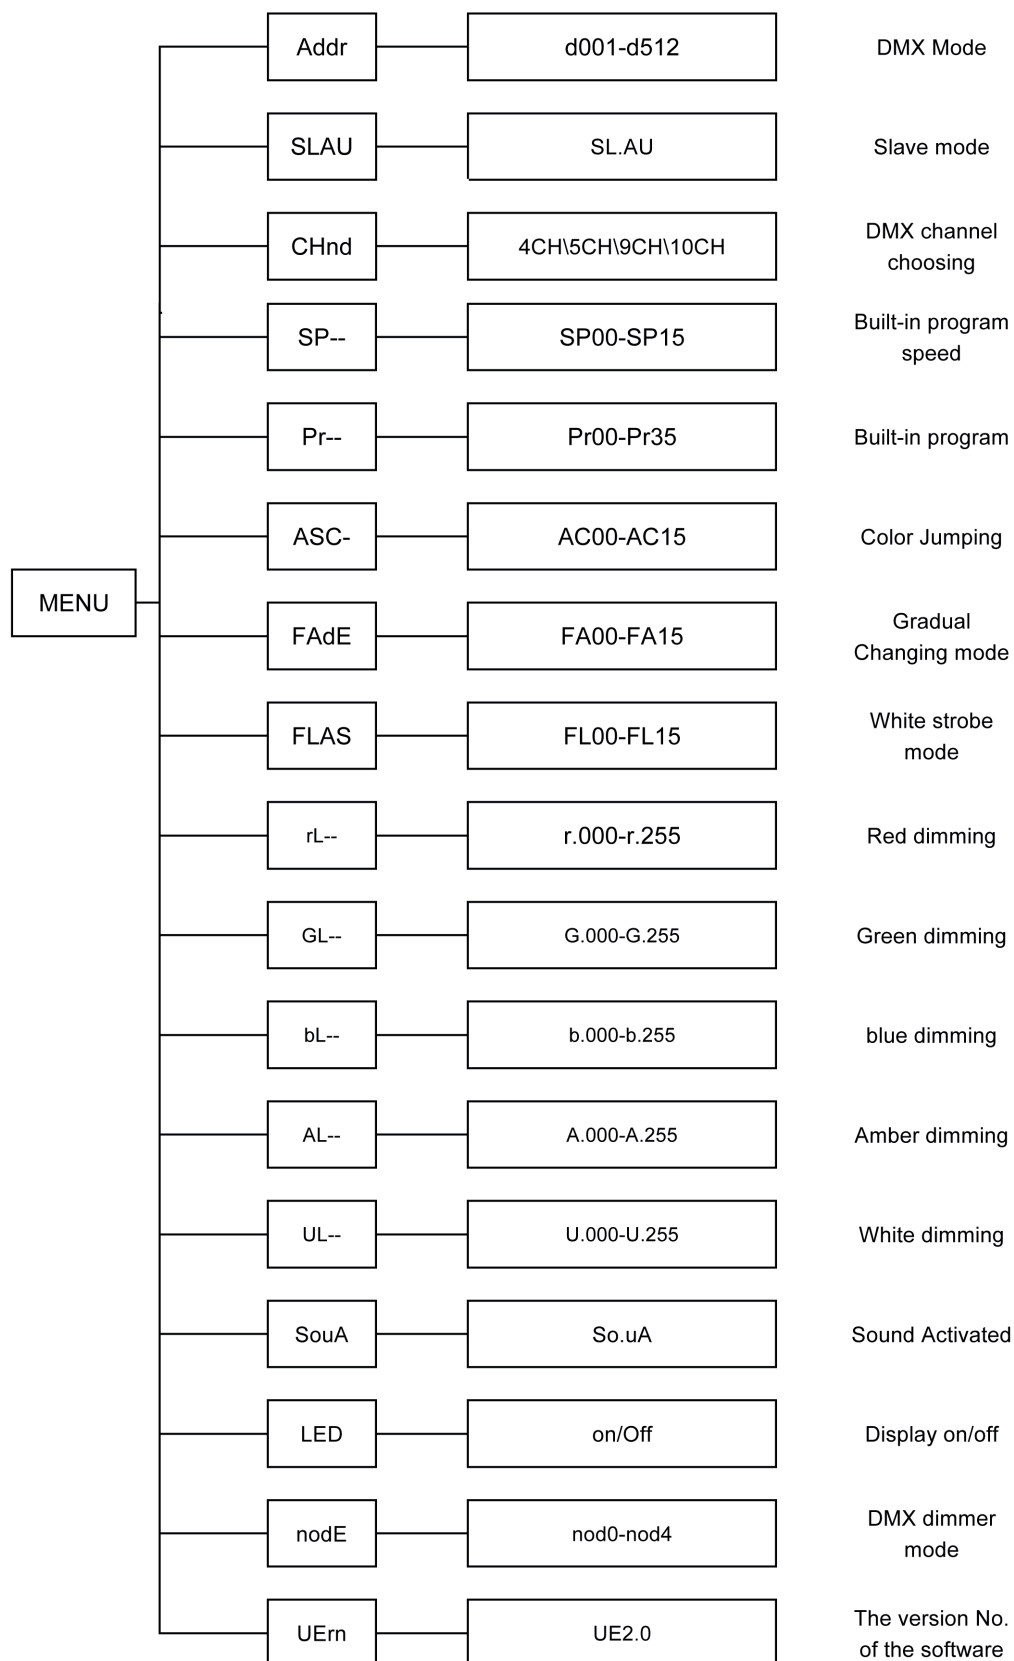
MENU

Addr
d001-d512
DMX Mode

SLAU
SL.AU
Slave mode

CHnd
4CH\5CH\9CH\10CH
DMX channel choosing

SP--
SP00-SP15
Built-in program speed

Pr--
Pr00-Pr35
Built-in program

ASC-
AC00-AC15
Color Jumping

FAdE
FA00-FA15
Gradual Changing mode

FLAS
FL00-FL15
White strobe mode

rL--
r.000-r.255
Red dimming

GL--
G.000-G.255
Green dimming

bL--
b.000-b.255
blue dimming

AL--
A.000-A.255
Amber dimming

UL--
U.000-U.255
White dimming

SouA
So.uA
Sound Activated

LED
on/Off
Display on/off

nodE
nod0-nod4
DMX dimmer mode

UErn
UE2.0
The version No. of the software